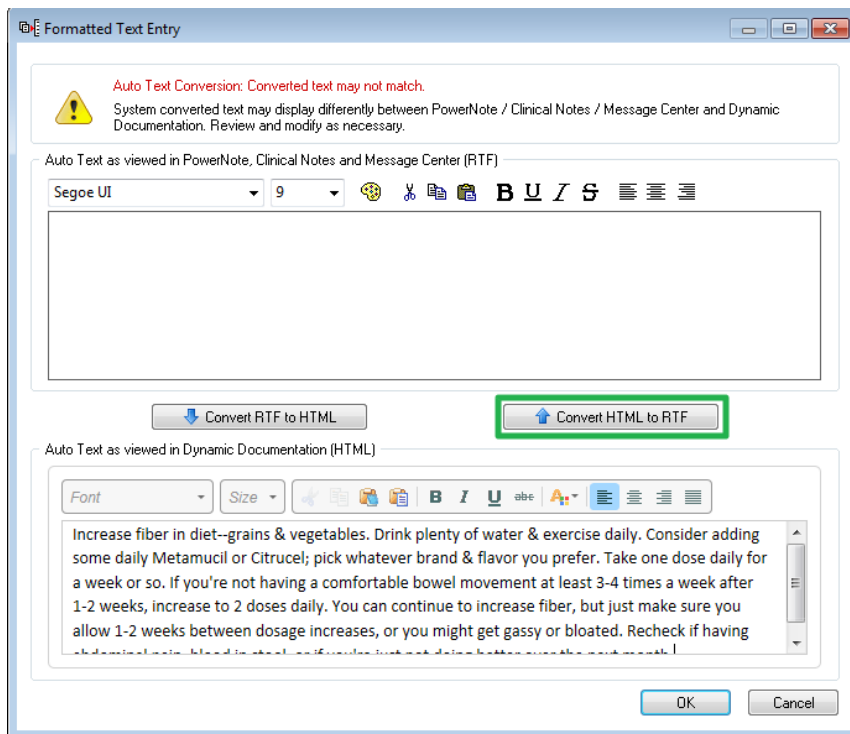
Formatted Text Entry

Auto Text Conversion: Converted text may not match.
System converted text may display differently between PowerNote / Clinical Notes / Message Center and Dynamic Documentation. Review and modify as necessary.

Auto Text as viewed in PowerNote, Clinical Notes and Message Center (RTF)

Segoe UI 9

B U I S

Convert RTF to HTML

Convert HTML to RTF

Auto Text as viewed in Dynamic Documentation (HTML)

Font Size

B I U abc

Increase fiber in diet--grains & vegetables. Drink plenty of water & exercise daily. Consider adding some daily Metamucil or Citrucel; pick whatever brand & flavor you prefer. Take one dose daily for a week or so. If you're not having a comfortable bowel movement at least 3-4 times a week after 1-2 weeks, increase to 2 doses daily. You can continue to increase fiber, but just make sure you allow 1-2 weeks between dosage increases, or you might get gassy or bloated. Recheck if having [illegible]

OK

Cancel